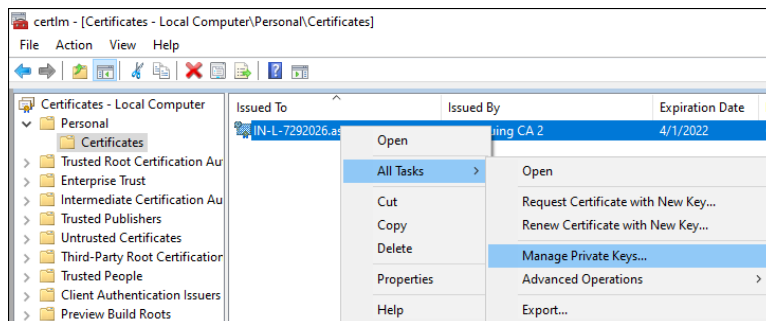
certlm - [Certificates - Local Computer\Personal\Certificates]

File Action View Help

Certificates - Local Computer
Personal
Certificates
Trusted Root Certification Au
Enterprise Trust
Intermediate Certification Au
Trusted Publishers
Untrusted Certificates
Third-Party Root Certification
Trusted People
Client Authentication Issuers
Preview Build Roots

| Issued To | Issued By | Expiration Date |
|---|---|---|
| IN-L-7292026.as | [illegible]uing CA 2 | 4/1/2022 |

Open
All Tasks
Cut
Copy
Delete
Properties
Help

Open
Request Certificate with New Key...
Renew Certificate with New Key...
Manage Private Keys...
Advanced Operations
Export...